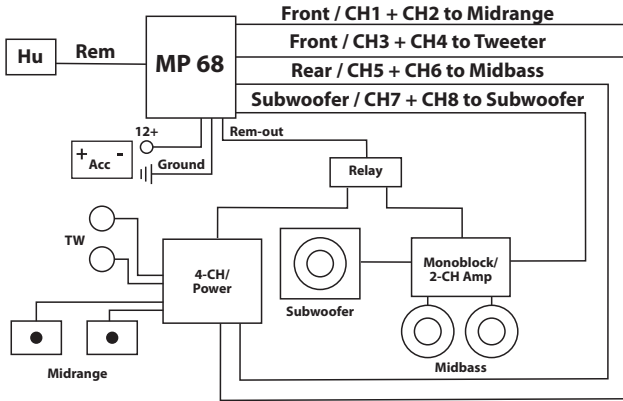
Hu

Rem

MP 68

Front / CH1 + CH2 to Midrange

Front / CH3 + CH4 to Tweeter

Rear / CH5 + CH6 to Midbass

Subwoofer / CH7 + CH8 to Subwoofer

12+

+ Acc -

Ground

Rem-out

Relay

TW

4-CH/ Power

Subwoofer

Monoblock/ 2-CH Amp

Midrange

Midbass